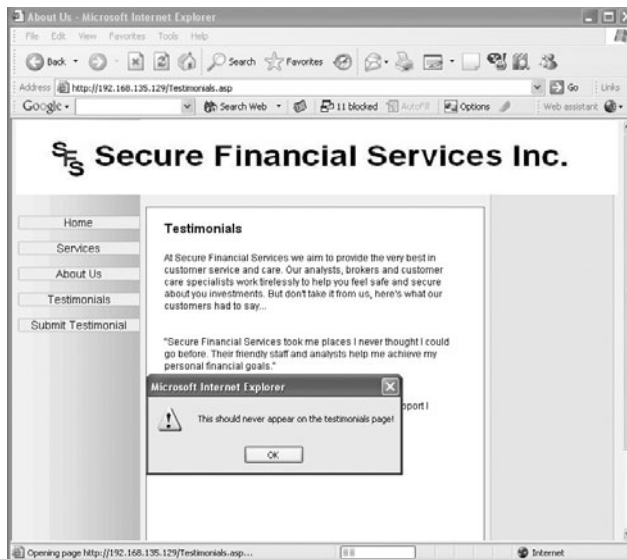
About Us - Microsoft Internet Explorer

File Edit View Favorites Tools Help

Back Search Favorites

Address http://192.168.135.129/Testimonials.asp Go Links

Google Search Web 11 blocked AutoFill Options Web assistant

SFS Secure Financial Services Inc.

Home
Services
About Us
Testimonials
Submit Testimonial

Testimonials

At Secure Financial Services we aim to provide the very best in customer service and care. Our analysts, brokers and customer care specialists work tirelessly to help you feel safe and secure about you investments. But don't take it from us, here's what our customers had to say...

"Secure Financial Services took me places I never thought I could go before. Their friendly staff and analysts help me achieve my personal financial goals."

Microsoft Internet Explorer

This should never appear on the testimonials page!

OK

pport I

Opening page http://192.168.135.129/Testimonials.asp...

Internet